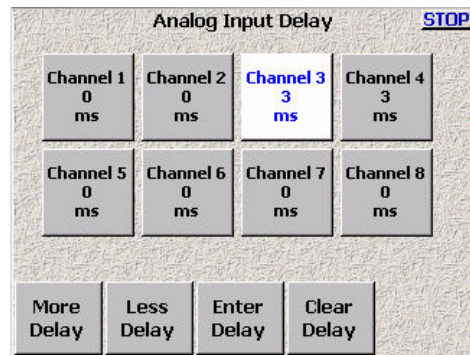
Analog Input Delay

STOP

Channel 1
0
ms

Channel 2
0
ms

Channel 3
3
ms

Channel 4
3
ms

Channel 5
0
ms

Channel 6
0
ms

Channel 7
0
ms

Channel 8
0
ms

More Delay

Less Delay

Enter Delay

Clear Delay